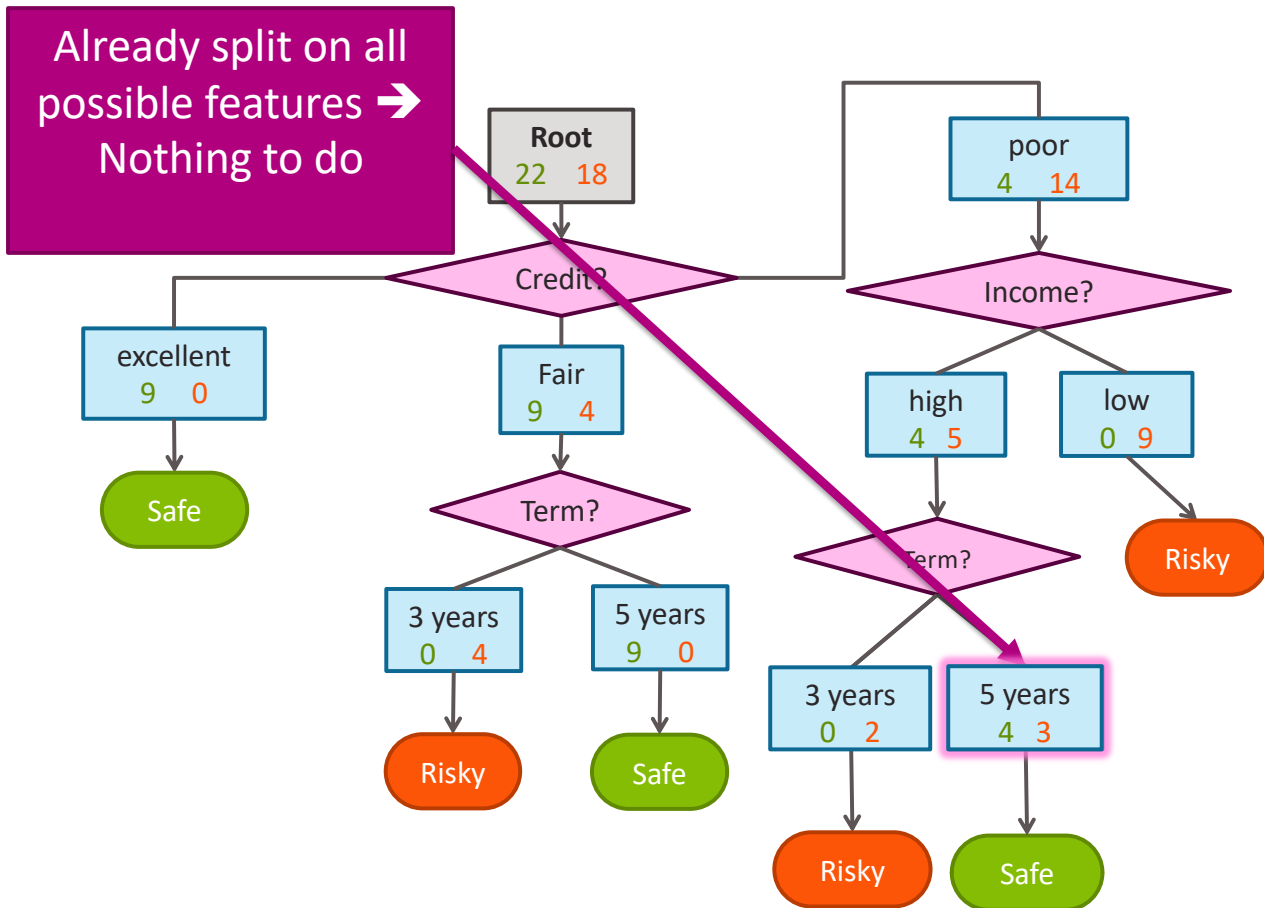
Already split on all possible features ➔ Nothing to do

Root
22 18

Credit?

excellent
9 0

Safe

Fair
9 4

Term?

3 years
0 4

Risky

5 years
9 0

Safe

poor
4 14

Income?

high
4 5

Term?

3 years
0 2

Risky

5 years
4 3

Safe

low
0 9

Risky